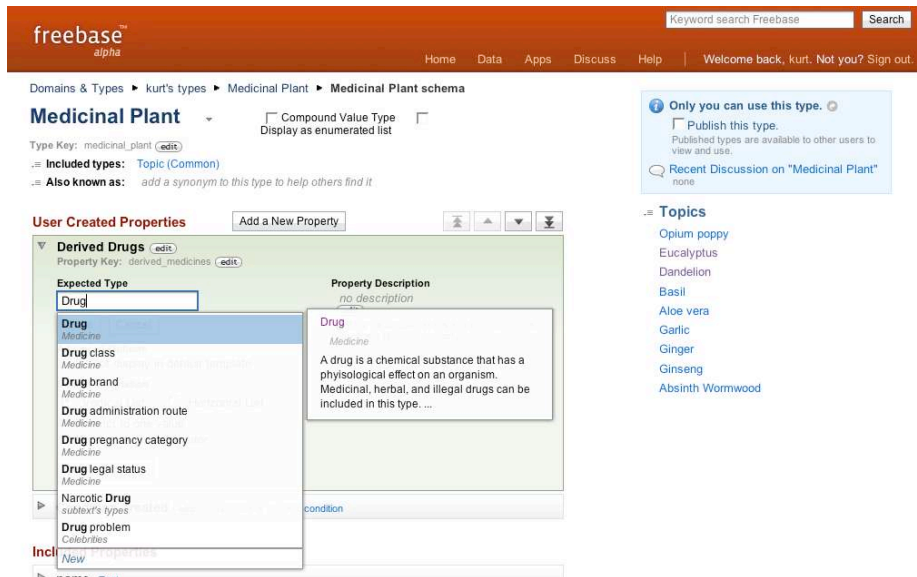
freebase alpha

Keyword search Freebase
Search

Home Data Apps Discuss Help | Welcome back, kurt. Not you? Sign out.

Domains & Types ▸ kurt's types ▸ Medicinal Plant ▸ Medicinal Plant schema

Medicinal Plant

Compound Value Type
Display as enumerated list

Type Key: medicinal_plant (edit)
Included types: Topic (Common)
Also known as: add a synonym to this type to help others find it

User Created Properties
Add a New Property

Derived Drugs (edit)
Property Key: derived_medicines (edit)

Expected Type
Drug

Property Description
no description

Drug
Medicine
Drug class
Medicine
Drug brand
Medicine
Drug administration route
Medicine
Drug pregnancy category
Medicine
Drug legal status
Medicine
Narcotic Drug
subtext's types
Drug problem
Celebrities
New

Drug
Medicine
A drug is a chemical substance that has a phyisological effect on an organism. Medicinal, herbal, and illegal drugs can be included in this type. ...

condition

Incl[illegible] Properties

Only you can use this type.
Publish this type.
Published types are available to other users to view and use.
Recent Discussion on "Medicinal Plant"
none

Topics
Opium poppy
Eucalyptus
Dandelion
Basil
Aloe vera
Garlic
Ginger
Ginseng
Absinth Wormwood